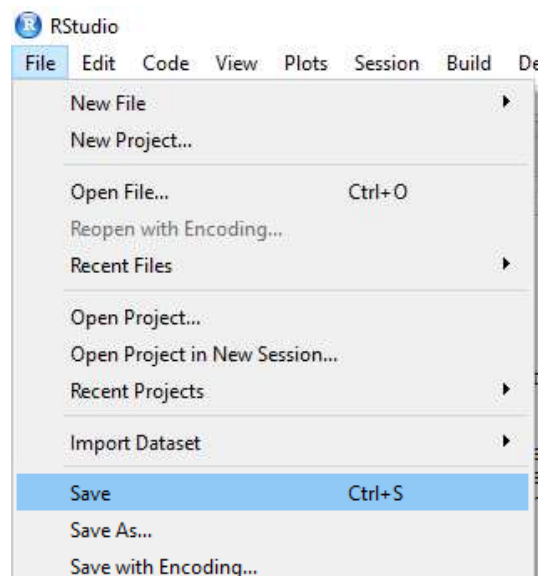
RStudio
File Edit Code View Plots Session Build De

New File
New Project...

Open File... Ctrl+O
Reopen with Encoding...
Recent Files

Open Project...
Open Project in New Session...
Recent Projects

Import Dataset

Save Ctrl+S
Save As...
Save with Encoding...